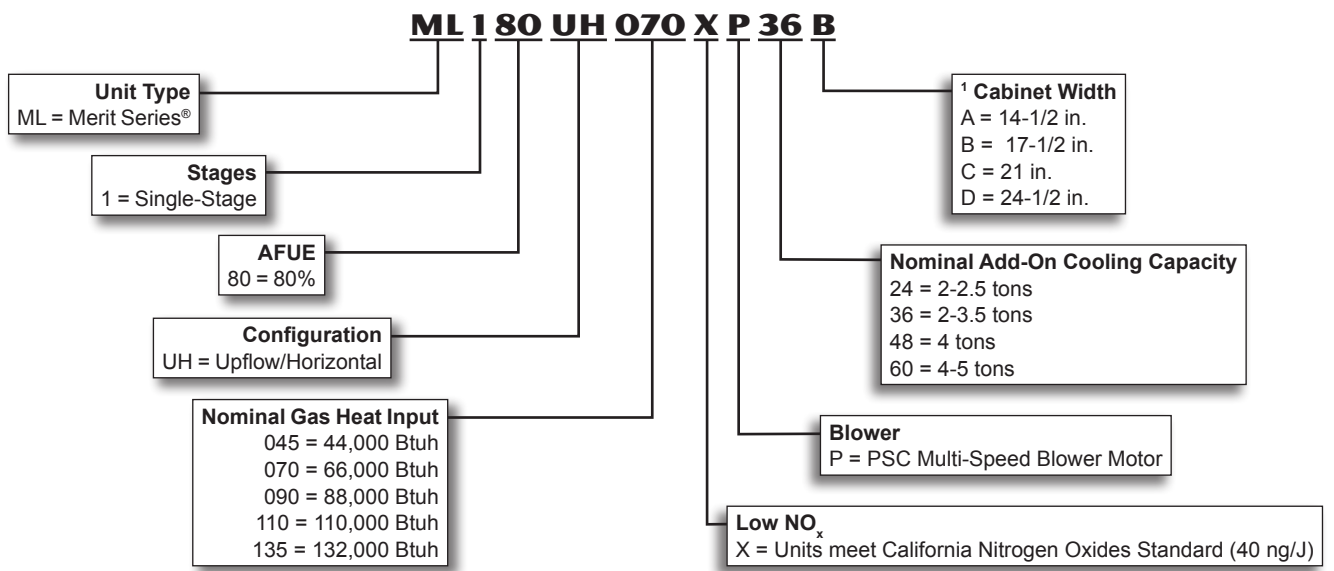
ML 1 80 UH 070 X P 36 B

Unit Type
ML = Merit Series®

Stages
1 = Single-Stage

AFUE
80 = 80%

Configuration
UH = Upflow/Horizontal

Nominal Gas Heat Input
045 = 44,000 Btuh
070 = 66,000 Btuh
090 = 88,000 Btuh
110 = 110,000 Btuh
135 = 132,000 Btuh

$^1$ Cabinet Width
A = 14-1/2 in.
B = 17-1/2 in.
C = 21 in.
D = 24-1/2 in.

Nominal Add-On Cooling Capacity
24 = 2-2.5 tons
36 = 2-3.5 tons
48 = 4 tons
60 = 4-5 tons

Blower
P = PSC Multi-Speed Blower Motor

Low $NO_x$
X = Units meet California Nitrogen Oxides Standard (40 ng/J)